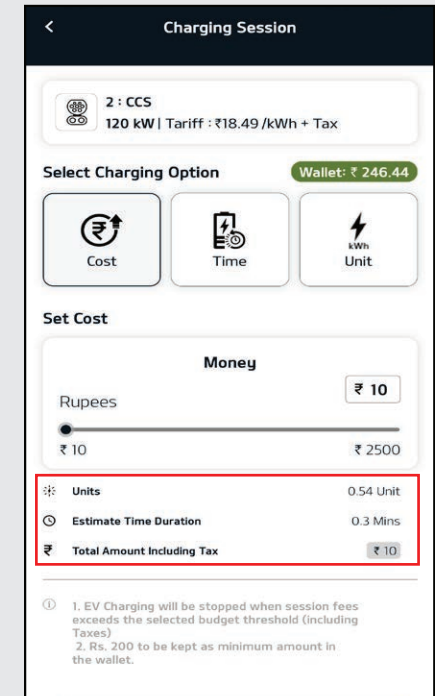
<

Charging Session

2 : CCS
120 kW | Tariff : ₹18.49 /kWh + Tax

Select Charging Option

Wallet: ₹ 246.44

Cost

Time

kWh
Unit

Set Cost

Money

Rupees

₹ 10

₹ 10

₹ 2500

Units 0.54 Unit

Estimate Time Duration 0.3 Mins

Total Amount Including Tax ₹ 10

1. EV Charging will be stopped when session fees exceeds the selected budget threshold (including Taxes)
2. Rs. 200 to be kept as minimum amount in the wallet.